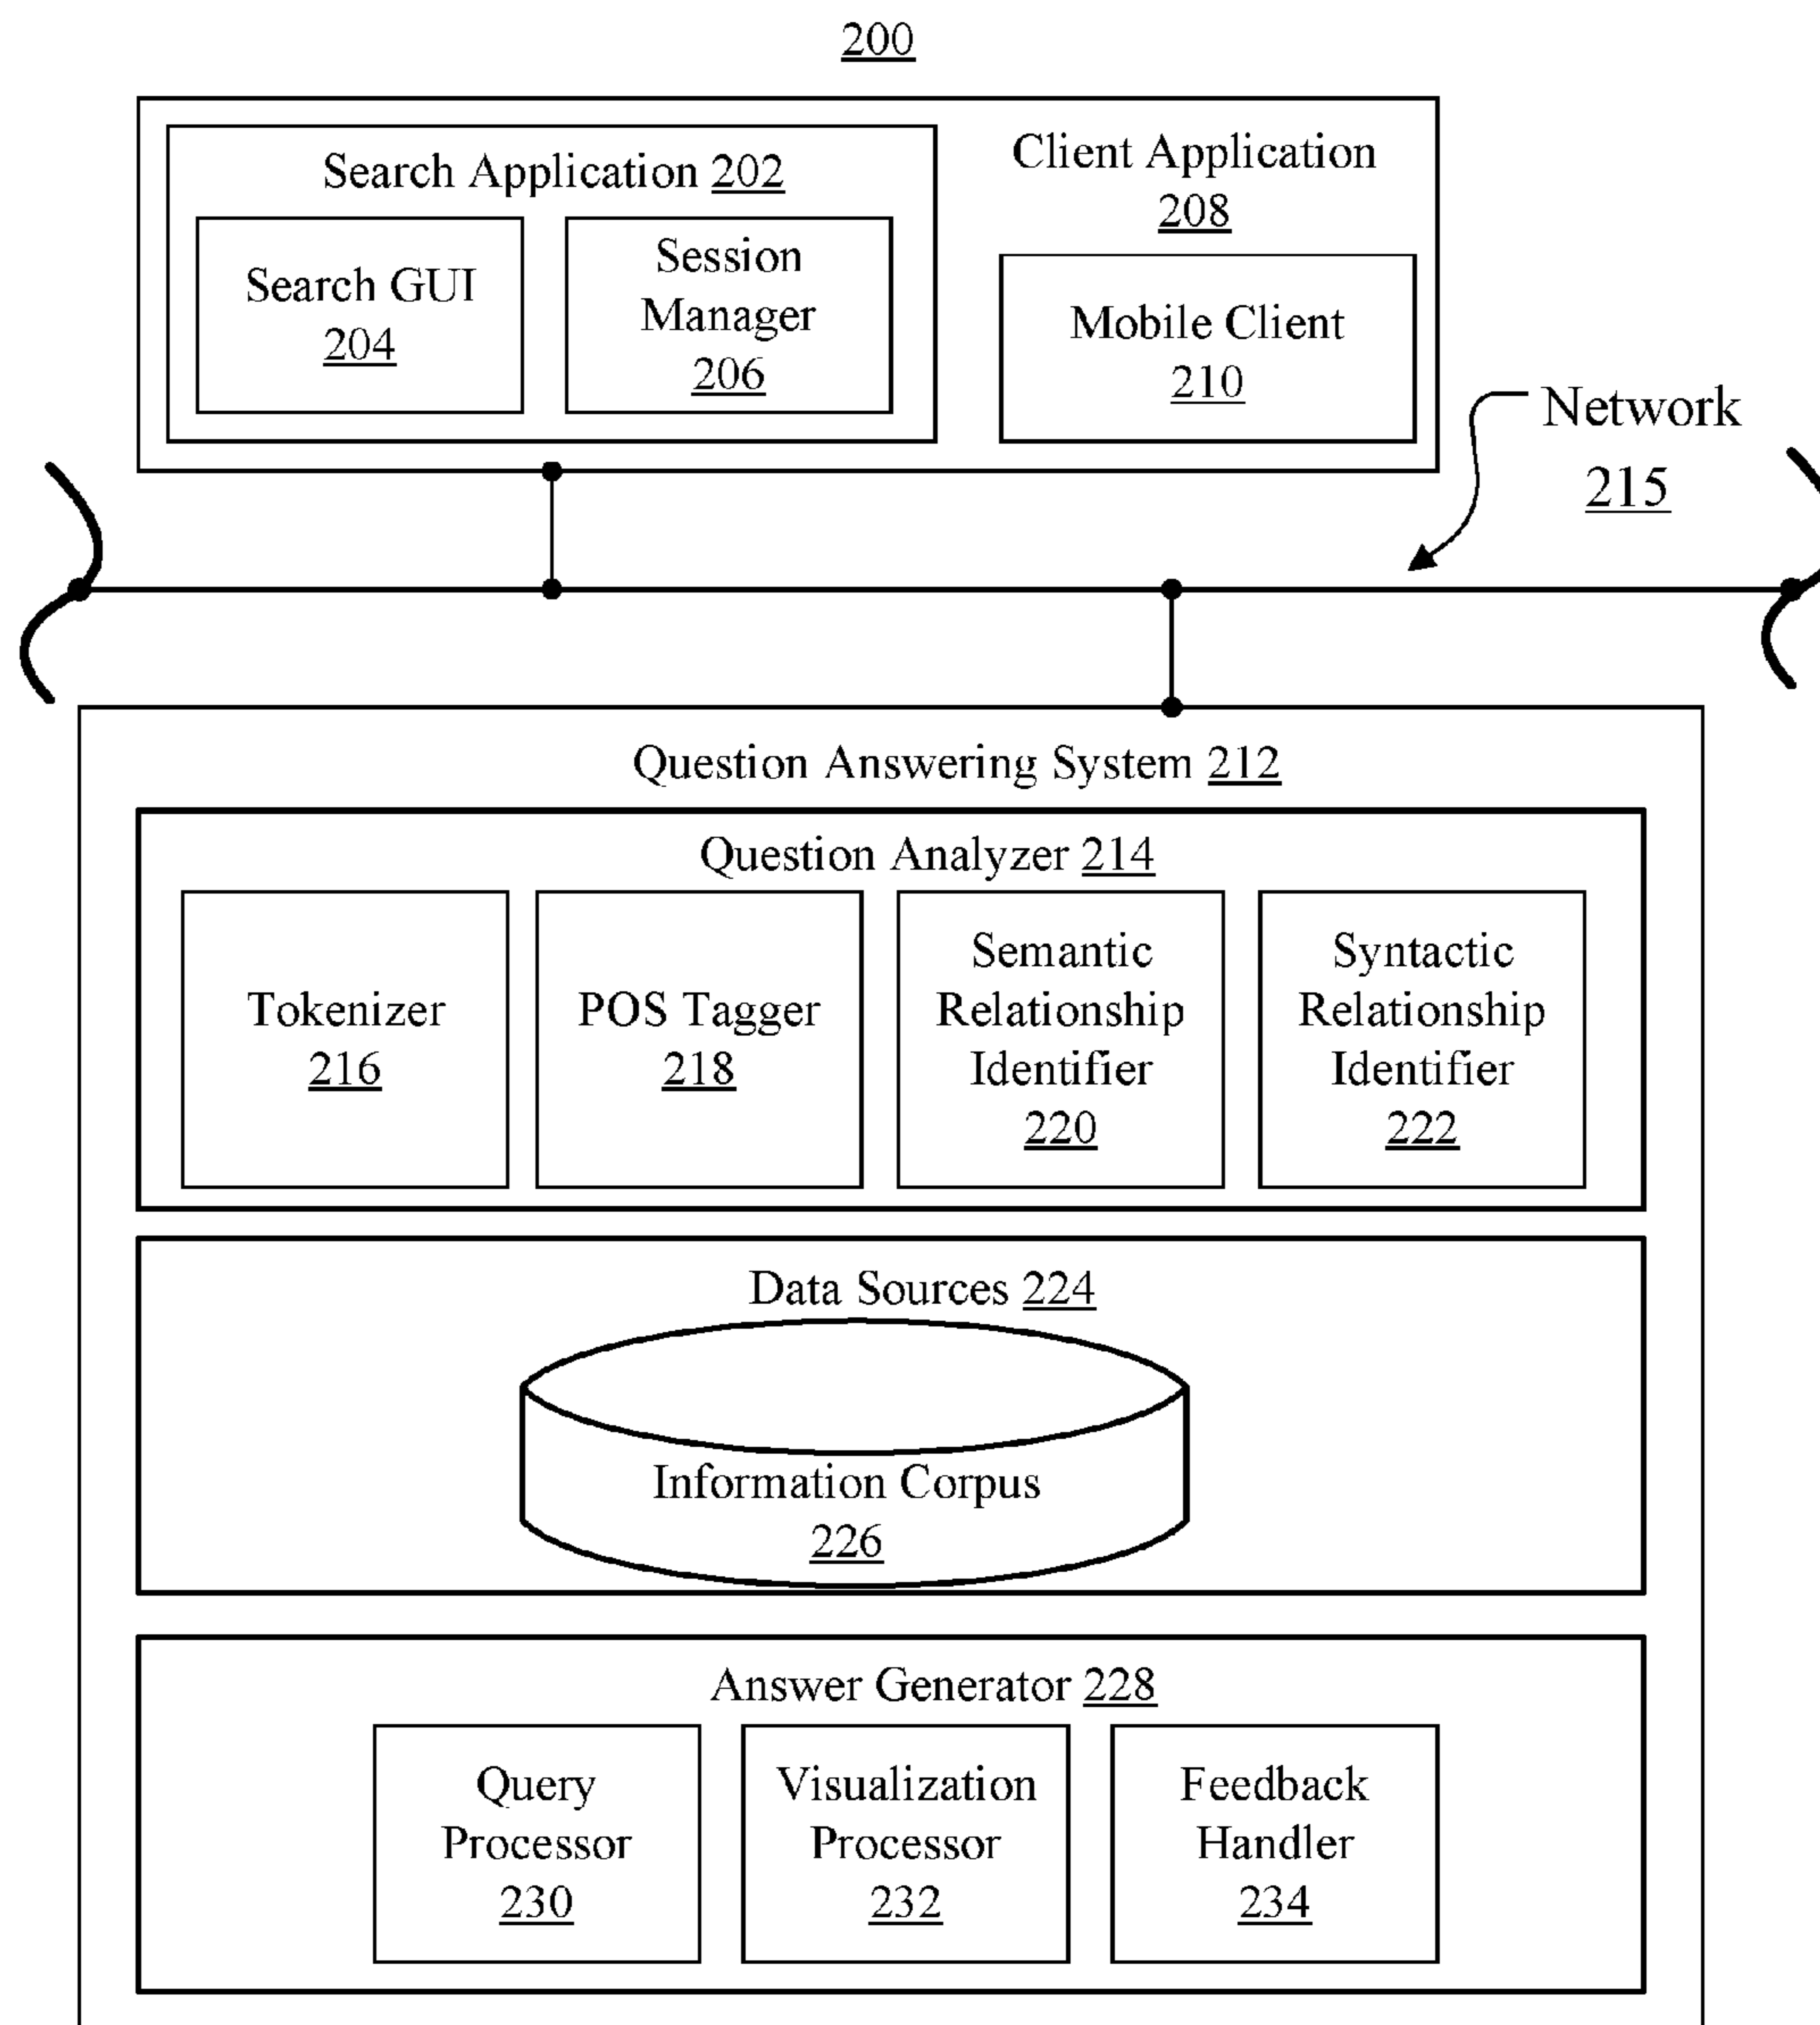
200

Search Application 202

Search GUI 204

Session Manager 206

Client Application 208

Mobile Client 210

Network 215

Question Answering System 212

Question Analyzer 214

Tokenizer 216

POS Tagger 218

Semantic Relationship Identifier 220

Syntactic Relationship Identifier 222

Data Sources 224

Information Corpus 226

Answer Generator 228

Query Processor 230

Visualization Processor 232

Feedback Handler 234